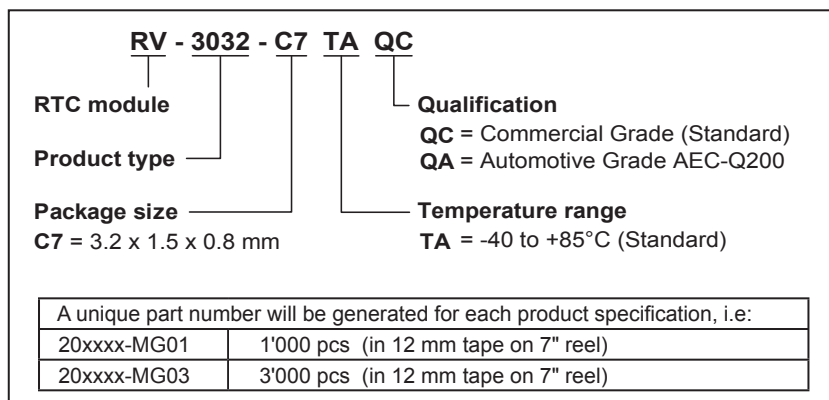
RV - 3032 - C7 TA QC

RTC module

Qualification
QC = Commercial Grade (Standard)
QA = Automotive Grade AEC-Q200

Product type

Package size
C7 = 3.2 x 1.5 x 0.8 mm

Temperature range
TA = -40 to +85°C (Standard)

| A unique part number will be generated for each product specification, i.e: | |
|---|---|
| 20xxxx-MG01 | 1'000 pcs (in 12 mm tape on 7" reel) |
| 20xxxx-MG03 | 3'000 pcs (in 12 mm tape on 7" reel) |